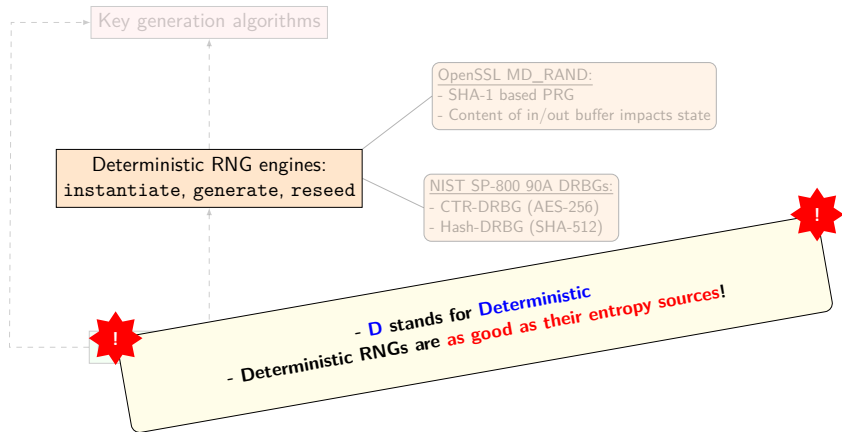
Key generation algorithms

Deterministic RNG engines:
instantiate, generate, reseed

OpenSSL MD_RAND:
- SHA-1 based PRG
- Content of in/out buffer impacts state

NIST SP-800 90A DRBGs:
- CTR-DRBG (AES-256)
- Hash-DRBG (SHA-512)

!

!

- D stands for Deterministic
- Deterministic RNGs are as good as their entropy sources!